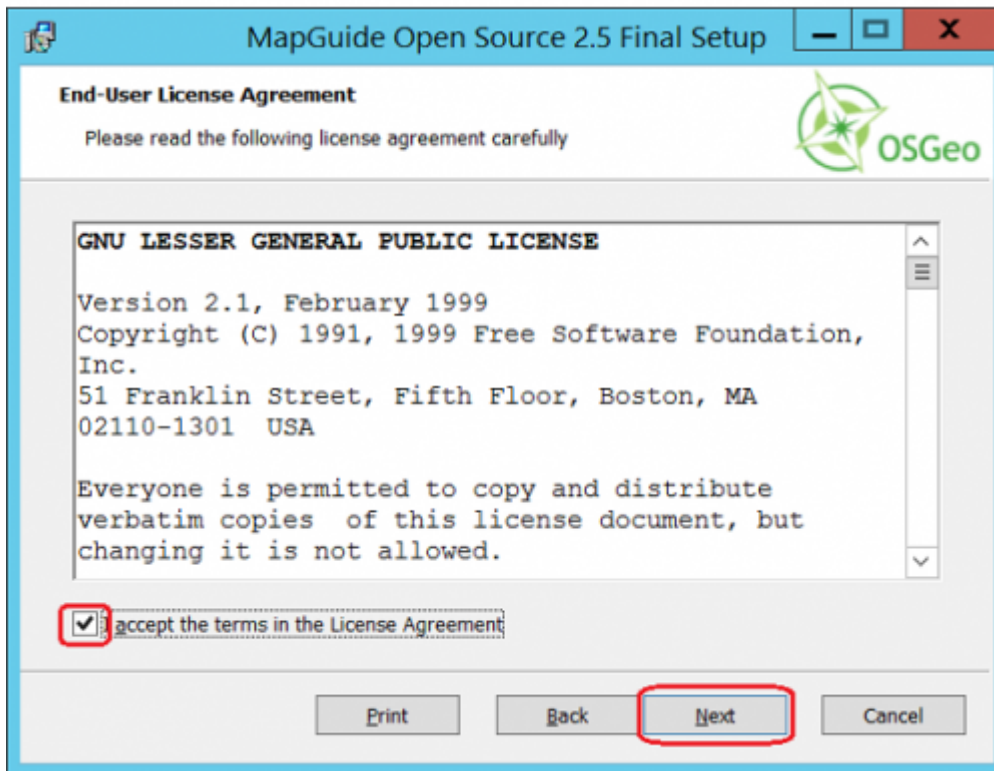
MapGuide Open Source 2.5 Final Setup

End-User License Agreement

Please read the following license agreement carefully

OSGeo

GNU LESSER GENERAL PUBLIC LICENSE

Version 2.1, February 1999
Copyright (C) 1991, 1999 Free Software Foundation, Inc.
51 Franklin Street, Fifth Floor, Boston, MA 02110-1301 USA

Everyone is permitted to copy and distribute verbatim copies of this license document, but changing it is not allowed.

I accept the terms in the License Agreement

Print

Back

Next

Cancel